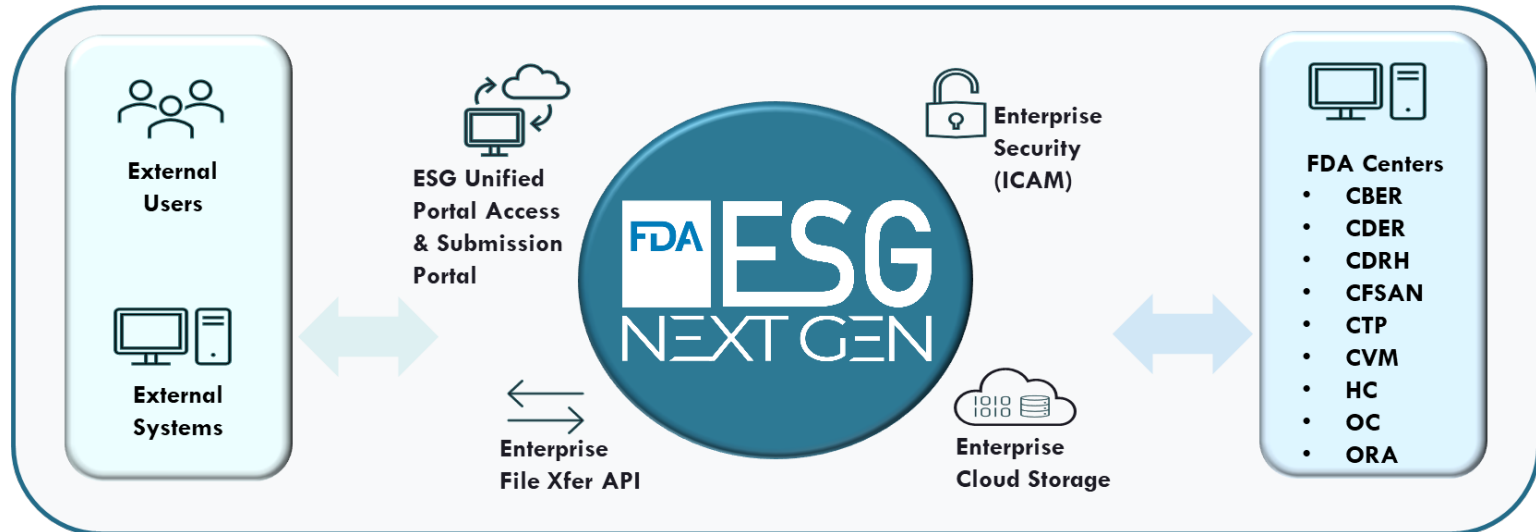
External Users

External Systems

ESG Unified Portal Access & Submission Portal

FDA ESG NEXT GEN

Enterprise Security (ICAM)

Enterprise File Xfer API

1010 1010

Enterprise Cloud Storage

FDA Centers
- CBER
- CDER
- CDRH
- CFSAN
- CTP
- CVM
- HC
- OC
- ORA